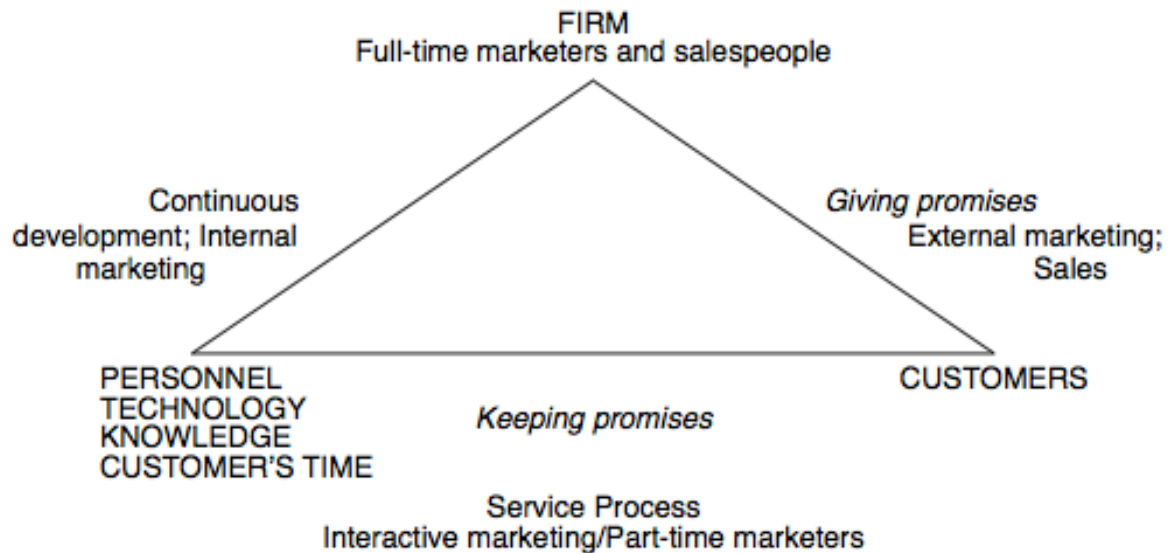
FIRM
Full-time marketers and salespeople

Continuous development; Internal marketing

Giving promises
External marketing; Sales

PERSONNEL
TECHNOLOGY
KNOWLEDGE
CUSTOMER'S TIME

CUSTOMERS

Keeping promises

Service Process
Interactive marketing/Part-time marketers